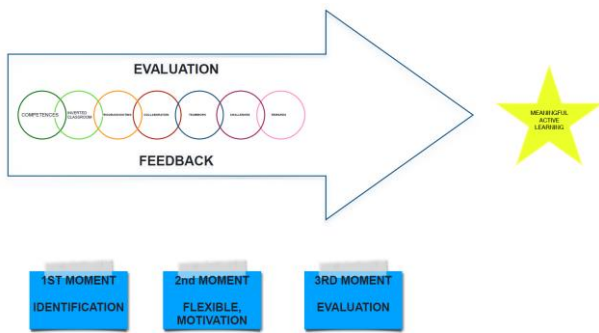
EVALUATION

COMPETENCES

INVERTED CLASSROOM

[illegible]

COLLABORATION

TEAMWORK

CHALLENGES

REWARDS

FEEDBACK

MEANINGFUL ACTIVE LEARNING

1ST MOMENT

IDENTIFICATION

2nd MOMENT

FLEXIBLE, MOTIVATION

3RD MOMENT

EVALUATION